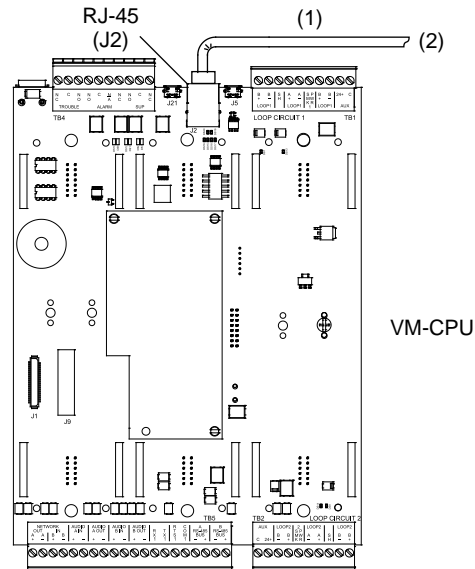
RJ-45
(J2)
(1)
(2)
TB4
TROUBLE
ALARM
SUP
J21
J5
LOOP CIRCUIT 1
TB1
LOOP1
LOOP1
LOOP1
AUX
J2
J1
J9
VM-CPU
TB5
NETWORK OUT
AUDIO A OUT
AUDIO A IN
AUDIO B IN
AUDIO B OUT
RS485 BUS
RS485 BUS
TB2
AUX
LOOP2
LOOP2
LOOP2
LOOP CIRCUIT 2